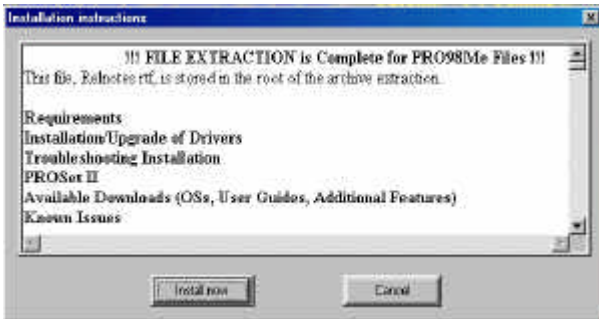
Installation instructions

!!! FILE EXTRACTION is Complete for PRO98Me Files !!!

This file, Relnotes.rtf, is stored in the root of the archive extraction.

Requirements
Installation/Upgrade of Drivers
Troubleshooting Installation
PROSet II
Available Downloads (OSs, User Guides, Additional Features)
Known Issues

Install now

Cancel